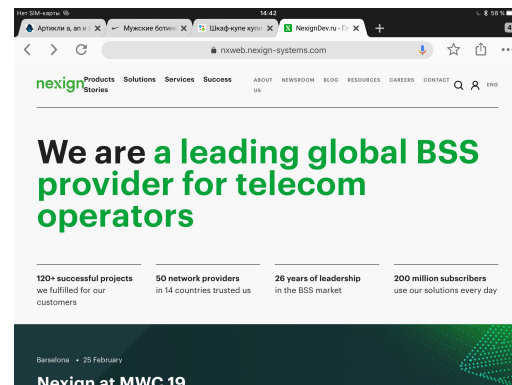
Нет SIM-карты
14:42
58 %
Артикли a, an и t
Мужские ботинк
Шкаф-купе купи
NexignDev.ru - Гл
nxweb.nexign-systems.com
nexign
Products Solutions Services Success Stories
ABOUT US NEWSROOM BLOG RESOURCES CAREERS CONTACT
ENG

We are a leading global BSS provider for telecom operators

120+ successful projects we fulfilled for our customers
50 network providers in 14 countries trusted us
26 years of leadership in the BSS market
200 million subscribers use our solutions every day

Barselona • 25 February
Nexign at MWC 19